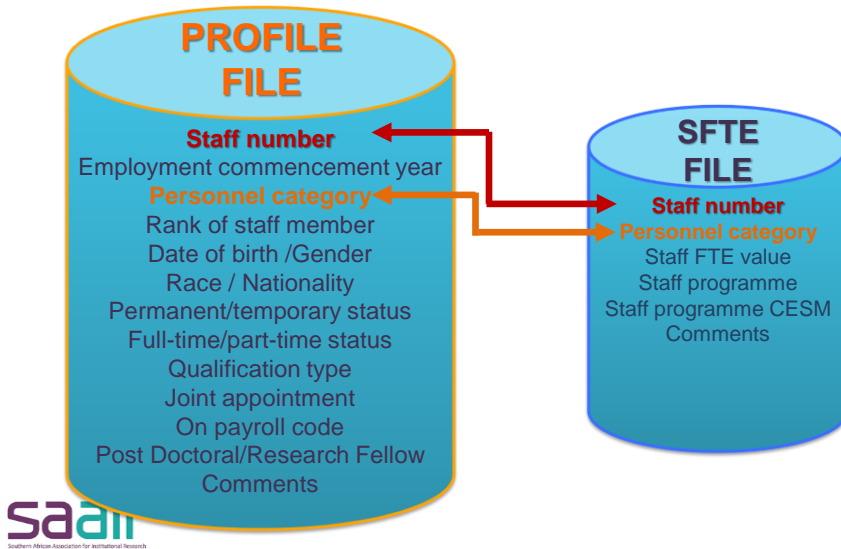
PROFILE FILE

Staff number
Employment commencement year
Personnel category
Rank of staff member
Date of birth /Gender
Race / Nationality
Permanent/temporary status
Full-time/part-time status
Qualification type
Joint appointment
On payroll code
Post Doctoral/Research Fellow
Comments

SFTE FILE

Staff number
Personnel category
Staff FTE value
Staff programme
Staff programme CESM
Comments

saair
Southern African Association for Institutional Research